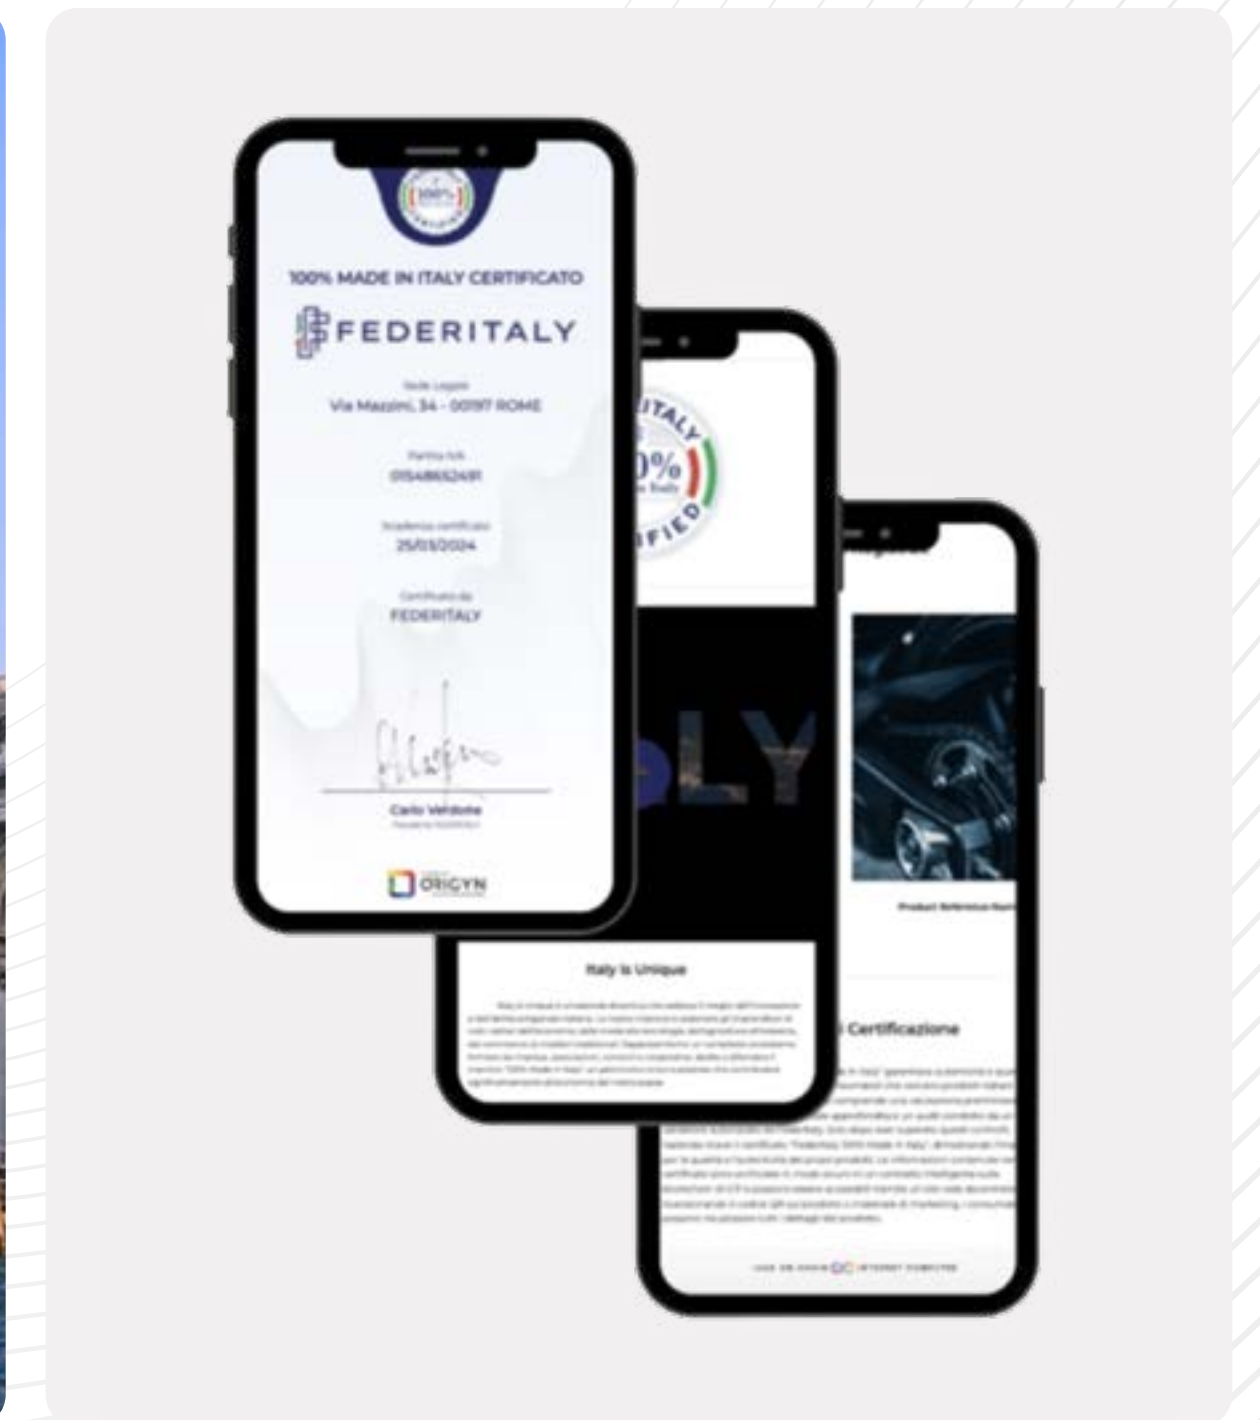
100% MADE IN ITALY CERTIFICATO

FEDERITALY

Sede Legale
Via Mazzini, 34 - 00197 ROME

Partita IVA
01548652491

Scadenza certificato
25/03/2024

Certificato da
FEDERITALY

Carlo Verdone

ORIGYN

ITALY
100%
CERTIFIED

LY

Italy is Unique

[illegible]

Product Reference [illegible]

Certificazione

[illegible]